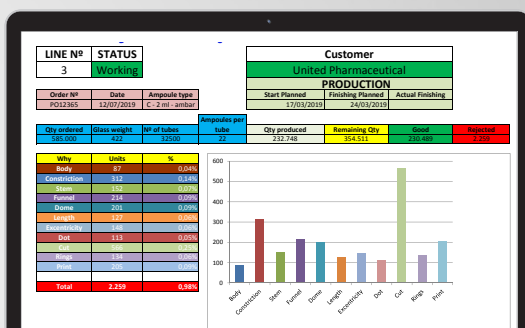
| LINE Nº | STATUS |
|---|---|
| 3 | Working |

| Customer |
|---|
| United Pharmaceutical |
| PRODUCTION |

| Order Nº | Date | Ampoule type |
|---|---|---|
| PO12365 | 12/07/2019 | C - 2 ml - ambar |

| Start Planned | Finishing Planned | Actual Finishing |
|---|---|---|
| 17/03/2019 | 24/03/2019 | |

| Qty ordered | Glass weight | Nº of tubes | Ampoules per tube | Qty produced | Remaining Qty | Good | Rejected |
|---|---|---|---|---|---|---|---|
| 585.000 | 422 | 32500 | 22 | 232.748 | 354.511 | 230.489 | 2.259 |

| Why | Units | % |
|---|---|---|
| Body | 87 | 0,04% |
| Constriction | 312 | 0,14% |
| Stem | 152 | 0,07% |
| Funnel | 214 | 0,09% |
| Dome | 201 | 0,09% |
| Length | 127 | 0,06% |
| Excentricity | 148 | 0,06% |
| Dot | 113 | 0,05% |
| Cut | 566 | 0,25% |
| Rings | 134 | 0,06% |
| Print | 205 | 0,09% |
| | | |
| Total | 2.259 | 0,98% |

600
500
400
300
200
100
0
Body Constriction Stem Funnel Dome Length Excentricity Dot Cut Rings Print